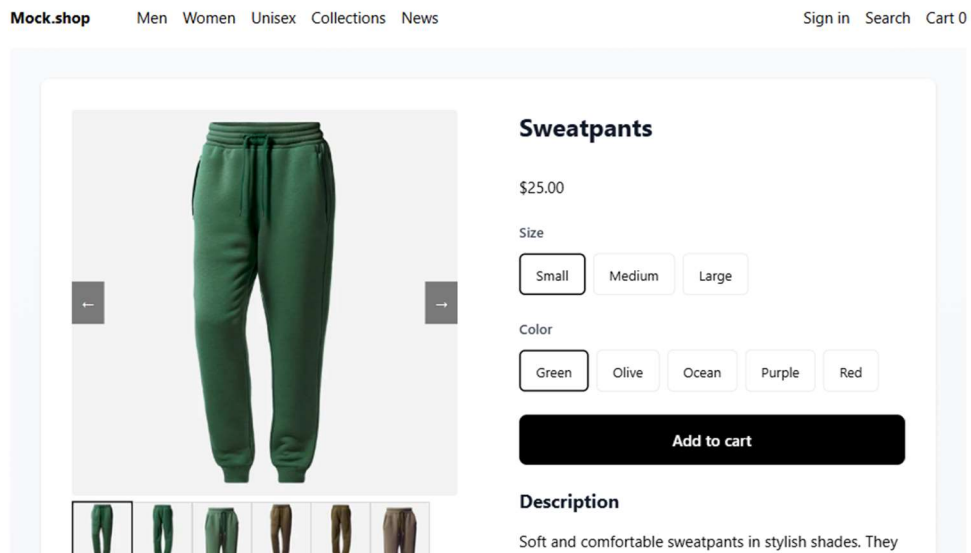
Mock.shop Men Women Unisex Collections News Sign in Search Cart 0

←
→

Sweatpants

$25.00

Size

Small
Medium
Large

Color

Green
Olive
Ocean
Purple
Red

Add to cart

Description

Soft and comfortable sweatpants in stylish shades. They